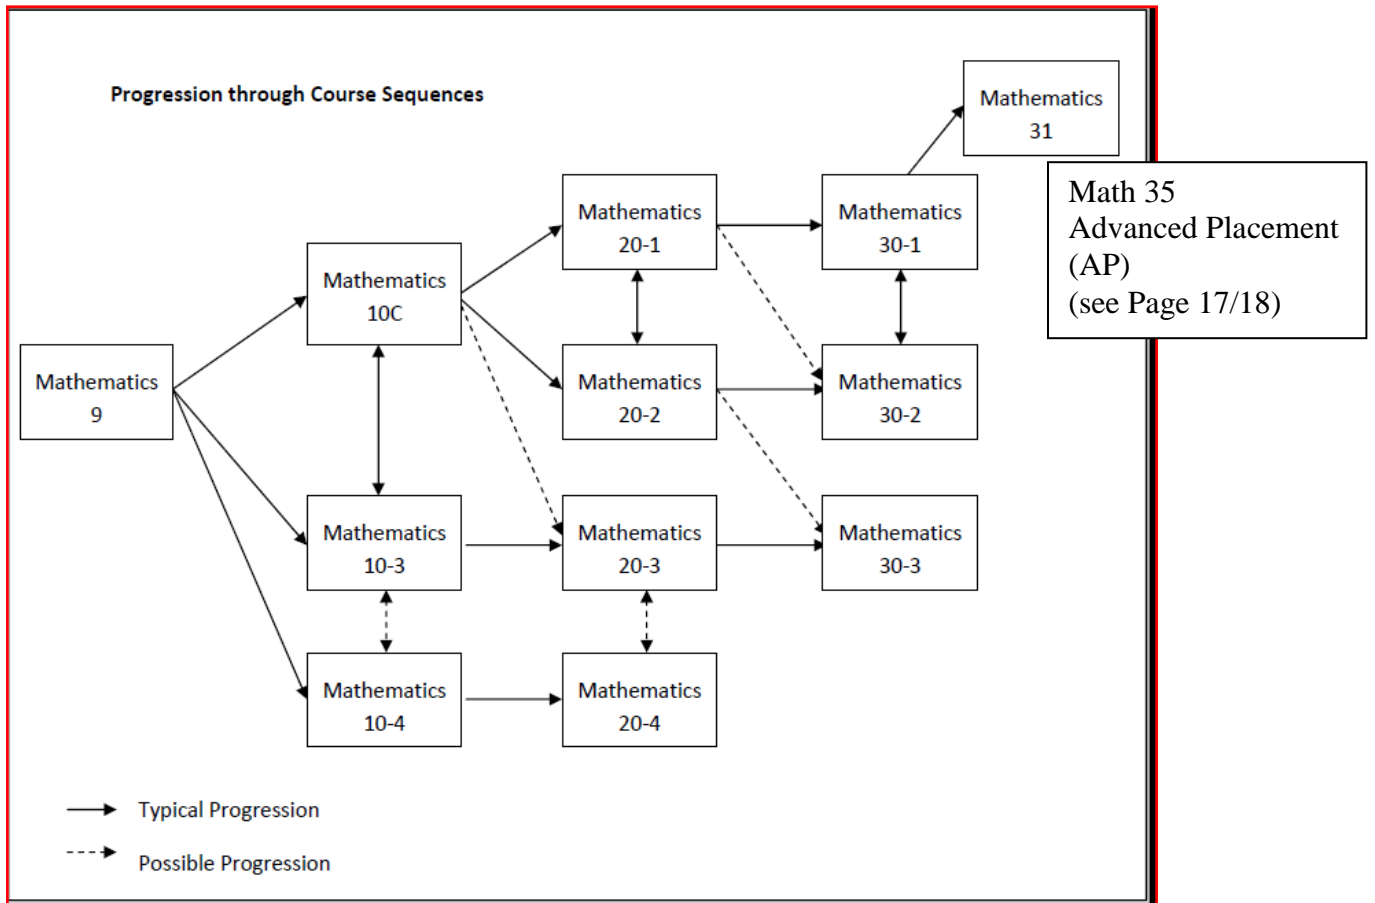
Progression through Course Sequences

Mathematics 31

Math 35
Advanced Placement (AP)
(see Page 17/18)

Mathematics 20-1

Mathematics 30-1

Mathematics 10C

Mathematics 9

Mathematics 20-2

Mathematics 30-2

Mathematics 10-3

Mathematics 20-3

Mathematics 30-3

Mathematics 10-4

Mathematics 20-4

Typical Progression

Possible Progression